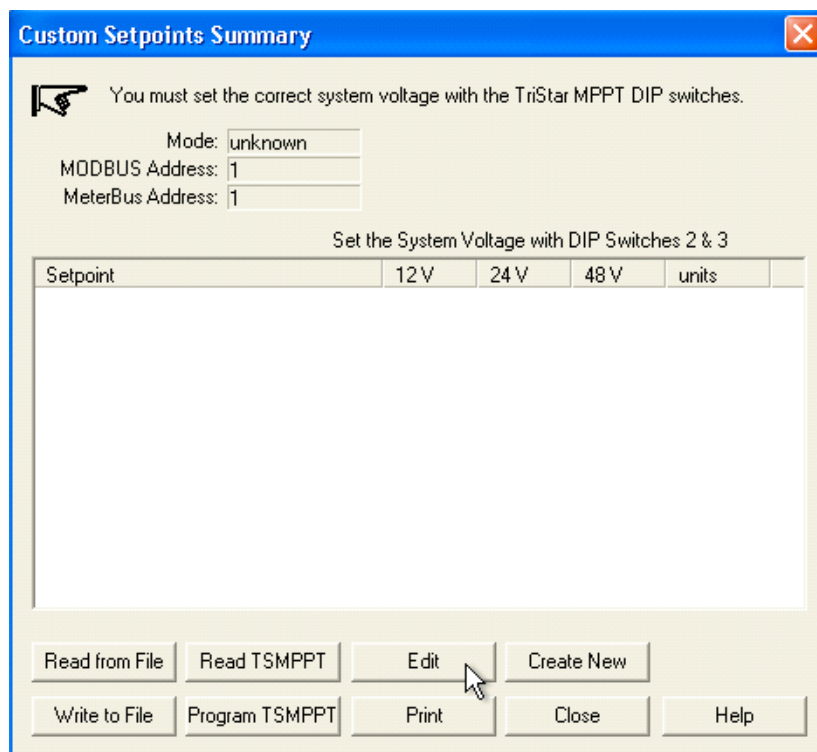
Custom Setpoints Summary

You must set the correct system voltage with the TriStar MPPT DIP switches.

Mode: unknown
MODBUS Address: 1
MeterBus Address: 1

Set the System Voltage with DIP Switches 2 & 3

| Setpoint | 12 V | 24 V | 48 V | units |
|---|---|---|---|---|

Read from File
Read TSMPPT
Edit
Create New
Write to File
Program TSMPPT
Print
Close
Help